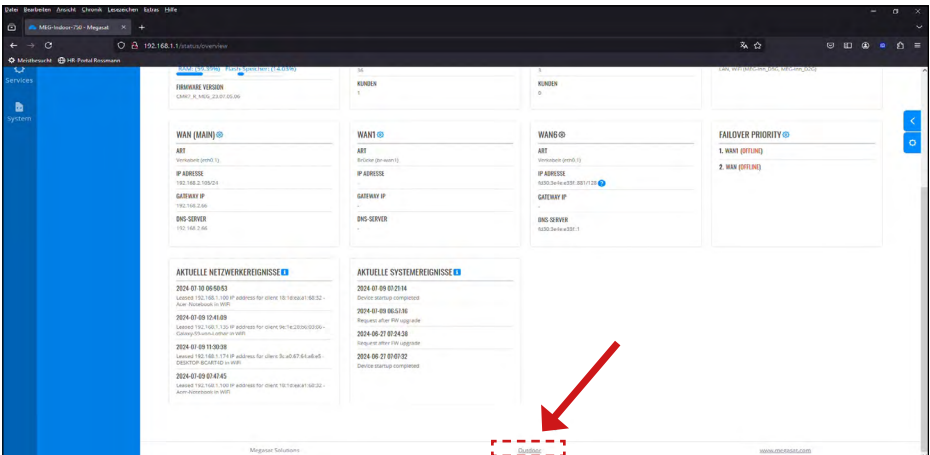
Datei Bearbeiten Ansicht Chronik Lesezeichen Extras Hilfe

MEG-Indoor-750 - Megasat

192.168.1.1/status/overview

Meistbesucht HR-Portal Rossmann

Services

System

RAM: (59.59%) Flash-Speicher: (14.65%)

FIRMWARE VERSION

CMK1_R_MEG_23.07.05.06

36

KUNDEN

1

5

KUNDEN

0

LAN, WiFi (MEG-Ant_DNS, MEG-Ant_DS0)

WAN (MAIN)

ART

Verbunden (eth0.1)

IP ADRESSE

192.168.2.100/24

GATEWAY IP

192.168.2.66

DNS-SERVER

192.168.2.66

WAN1

ART

Getrennt (br-wan1)

IP ADRESSE

-

GATEWAY IP

-

DNS-SERVER

-

WAN6

ART

Verbunden (eth0.1)

IP ADRESSE

fd30:3e4e:e35f::881/128

GATEWAY IP

-

DNS-SERVER

fd30:3e4e:e35f::1

FAILOVER PRIORITY

1. WAN1 (OFFLINE)

2. WAN (OFFLINE)

AKTUELLE NETZWERKEREIGNISSE

2024-07-10 06:50:53

Leased 192.168.1.100 IP address for client 18:1d:ea:a1:60:32 - Acer-Notebook in WiFi

2024-07-09 12:41:09

Leased 192.168.1.120 IP address for client 9e:1e:2b:66:03:06 - Galaxy-S9-von-Lorenz in WiFi

2024-07-09 11:30:38

Leased 192.168.1.174 IP address for client 5c:a0:67:61:e8:e5 - DESKTOP-BCAR74D in WiFi

2024-07-09 07:47:45

Leased 192.168.1.100 IP address for client 18:1d:ea:a1:60:32 - Acer-Notebook in WiFi

AKTUELLE SYSTEMEREIGNISSE

2024-07-09 07:21:14

Device startup completed

2024-07-09 06:51:16

Request after FW upgrade

2024-06-27 07:24:36

Request after FW upgrade

2024-06-27 07:07:32

Device startup completed

Megasat Solutions

Outdoor

www.megasat.com